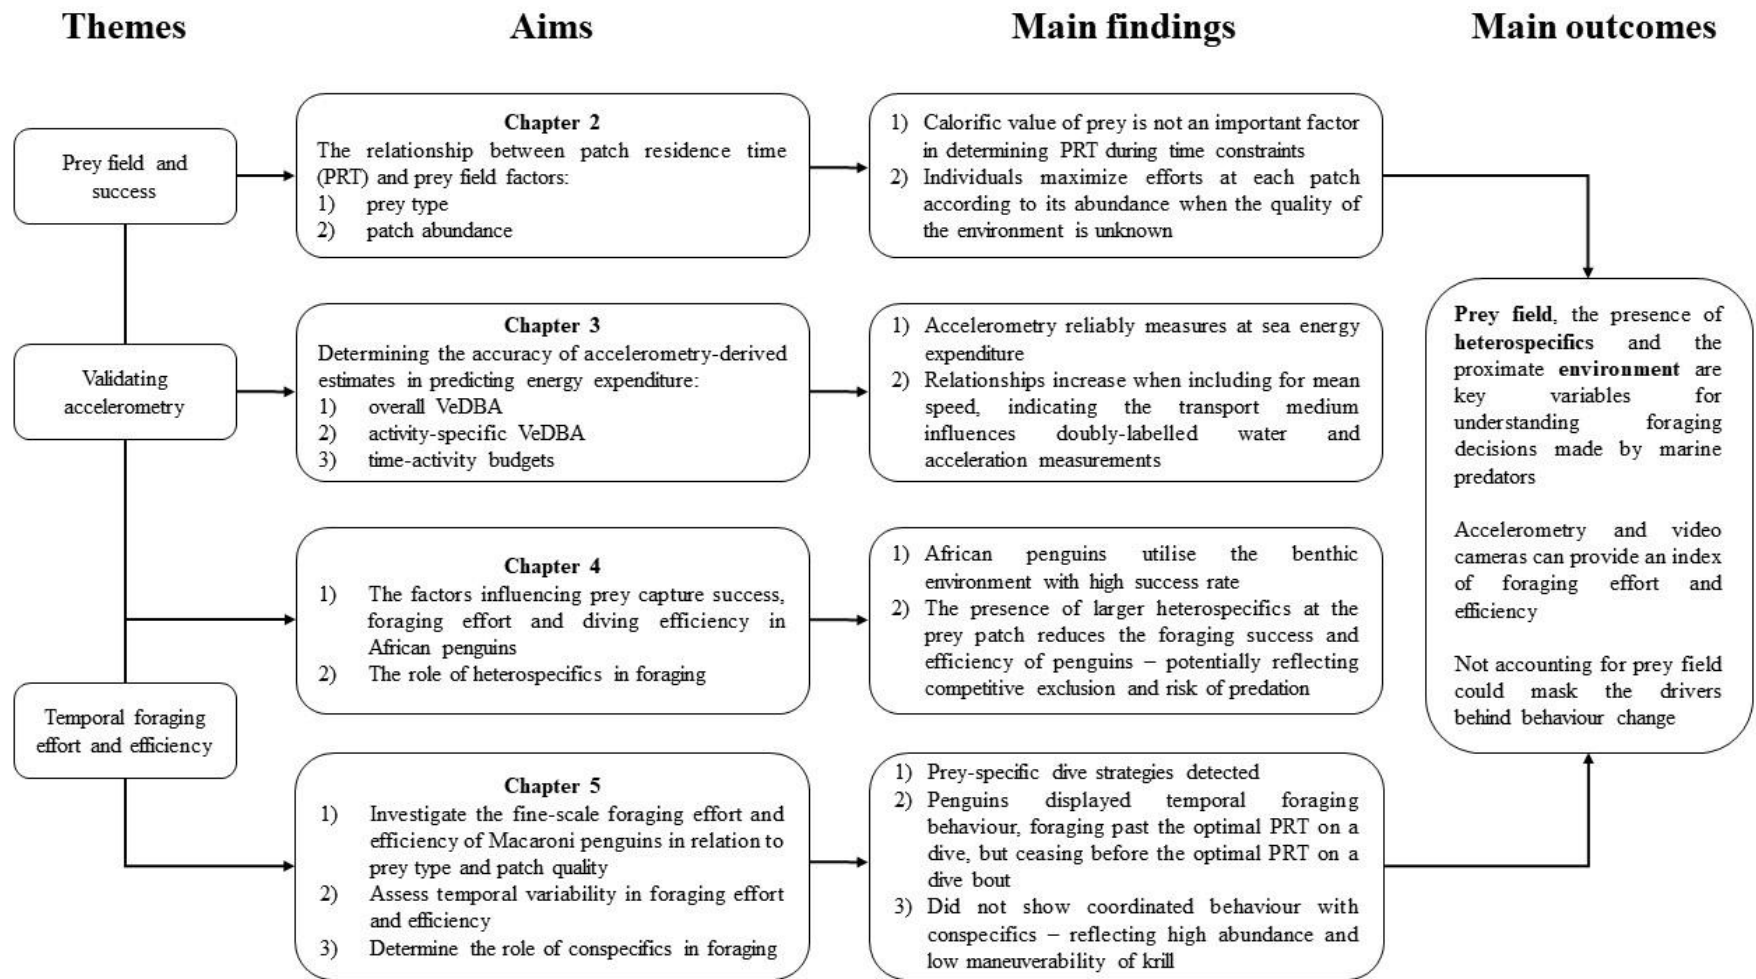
Themes

Aims

Main findings

Main outcomes

Prey field and success

Validating accelerometry

Temporal foraging effort and efficiency

Chapter 2
The relationship between patch residence time (PRT) and prey field factors:
1) prey type
2) patch abundance

1) Calorific value of prey is not an important factor in determining PRT during time constraints
2) Individuals maximize efforts at each patch according to its abundance when the quality of the environment is unknown

Chapter 3
Determining the accuracy of accelerometry-derived estimates in predicting energy expenditure:
1) overall VeDBA
2) activity-specific VeDBA
3) time-activity budgets

1) Accelerometry reliably measures at sea energy expenditure
2) Relationships increase when including for mean speed, indicating the transport medium influences doubly-labelled water and acceleration measurements

Chapter 4
1) The factors influencing prey capture success, foraging effort and diving efficiency in African penguins
2) The role of heterospecifics in foraging

1) African penguins utilise the benthic environment with high success rate
2) The presence of larger heterospecifics at the prey patch reduces the foraging success and efficiency of penguins – potentially reflecting competitive exclusion and risk of predation

Chapter 5
1) Investigate the fine-scale foraging effort and efficiency of Macaroni penguins in relation to prey type and patch quality
2) Assess temporal variability in foraging effort and efficiency
3) Determine the role of conspecifics in foraging

1) Prey-specific dive strategies detected
2) Penguins displayed temporal foraging behaviour, foraging past the optimal PRT on a dive, but ceasing before the optimal PRT on a dive bout
3) Did not show coordinated behaviour with conspecifics – reflecting high abundance and low maneuverability of krill

**Prey field**, the presence of **heterospecifics** and the proximate **environment** are key variables for understanding foraging decisions made by marine predators

Accelerometry and video cameras can provide an index of foraging effort and efficiency

Not accounting for prey field could mask the drivers behind behaviour change